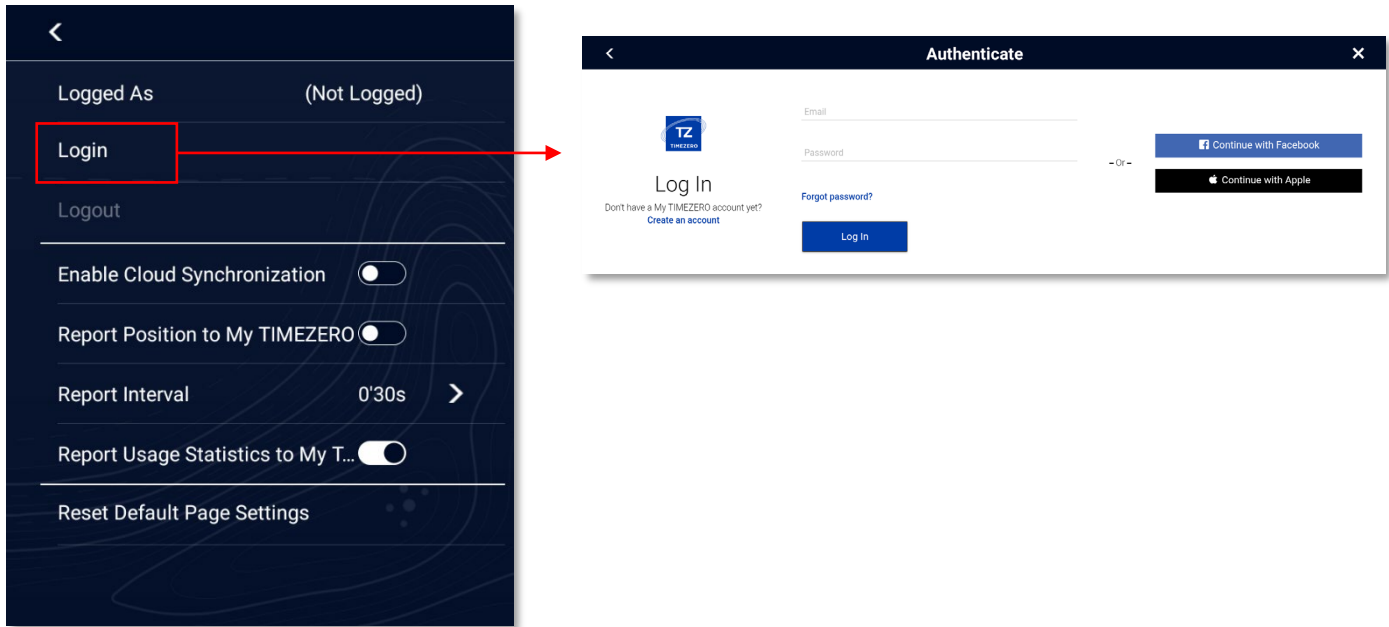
<

Logged As (Not Logged)

Login

Logout

Enable Cloud Synchronization

Report Position to My TIMEZERO

Report Interval 0'30s >

Report Usage Statistics to My T...

Reset Default Page Settings

<
Authenticate
×

TZ
TIMEZERO

Log In

Don't have a My TIMEZERO account yet?
Create an account

Email

Password

Forgot password?

Log In

- Or -

Continue with Facebook

Continue with Apple